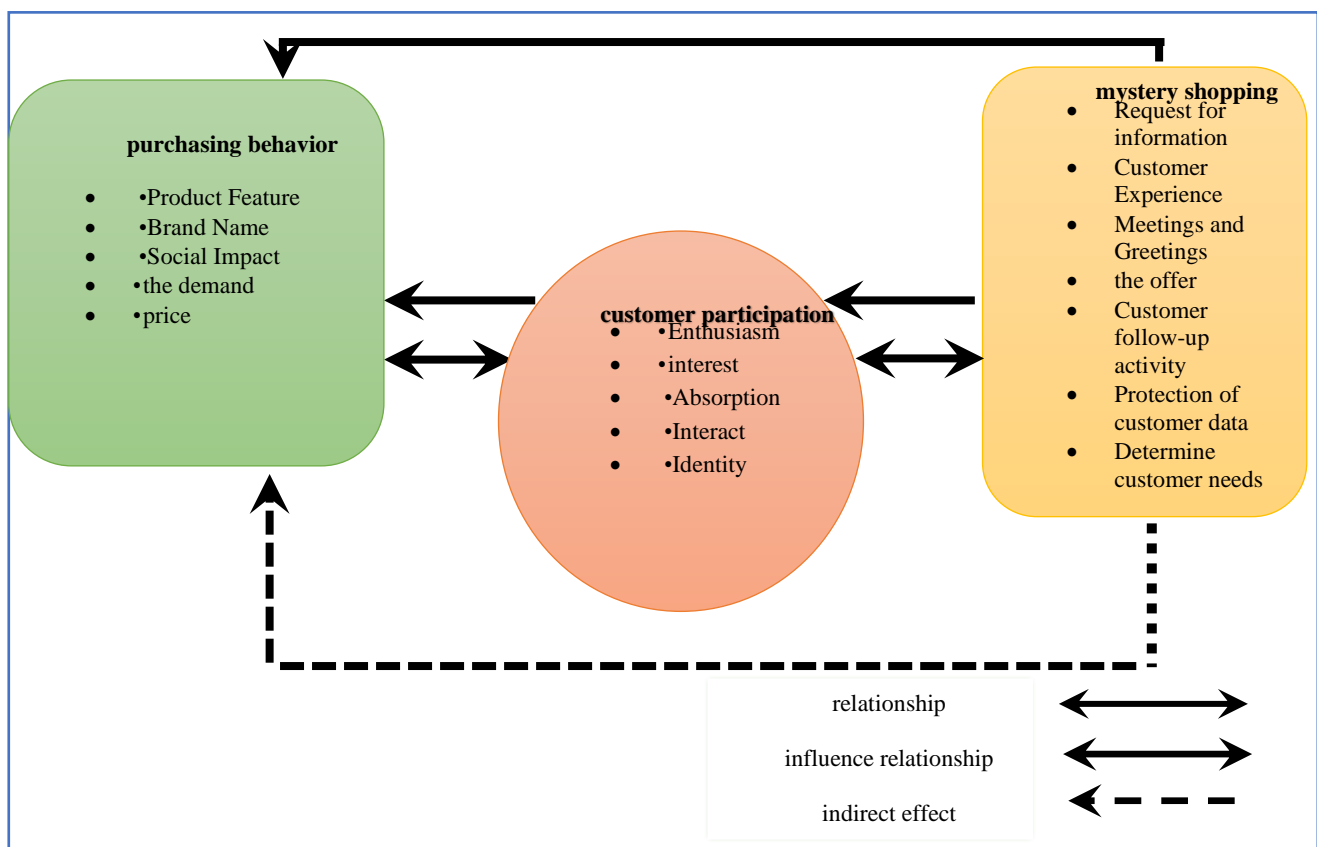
purchasing behavior

- •Product Feature
- •Brand Name
- •Social Impact
- •the demand
- •price

customer participation

- •Enthusiasm
- •interest
- •Absorption
- •Interact
- •Identity

mystery shopping

- Request for information
- Customer Experience
- Meetings and Greetings
- the offer
- Customer follow-up activity
- Protection of customer data
- Determine customer needs

relationship

influence relationship

indirect effect